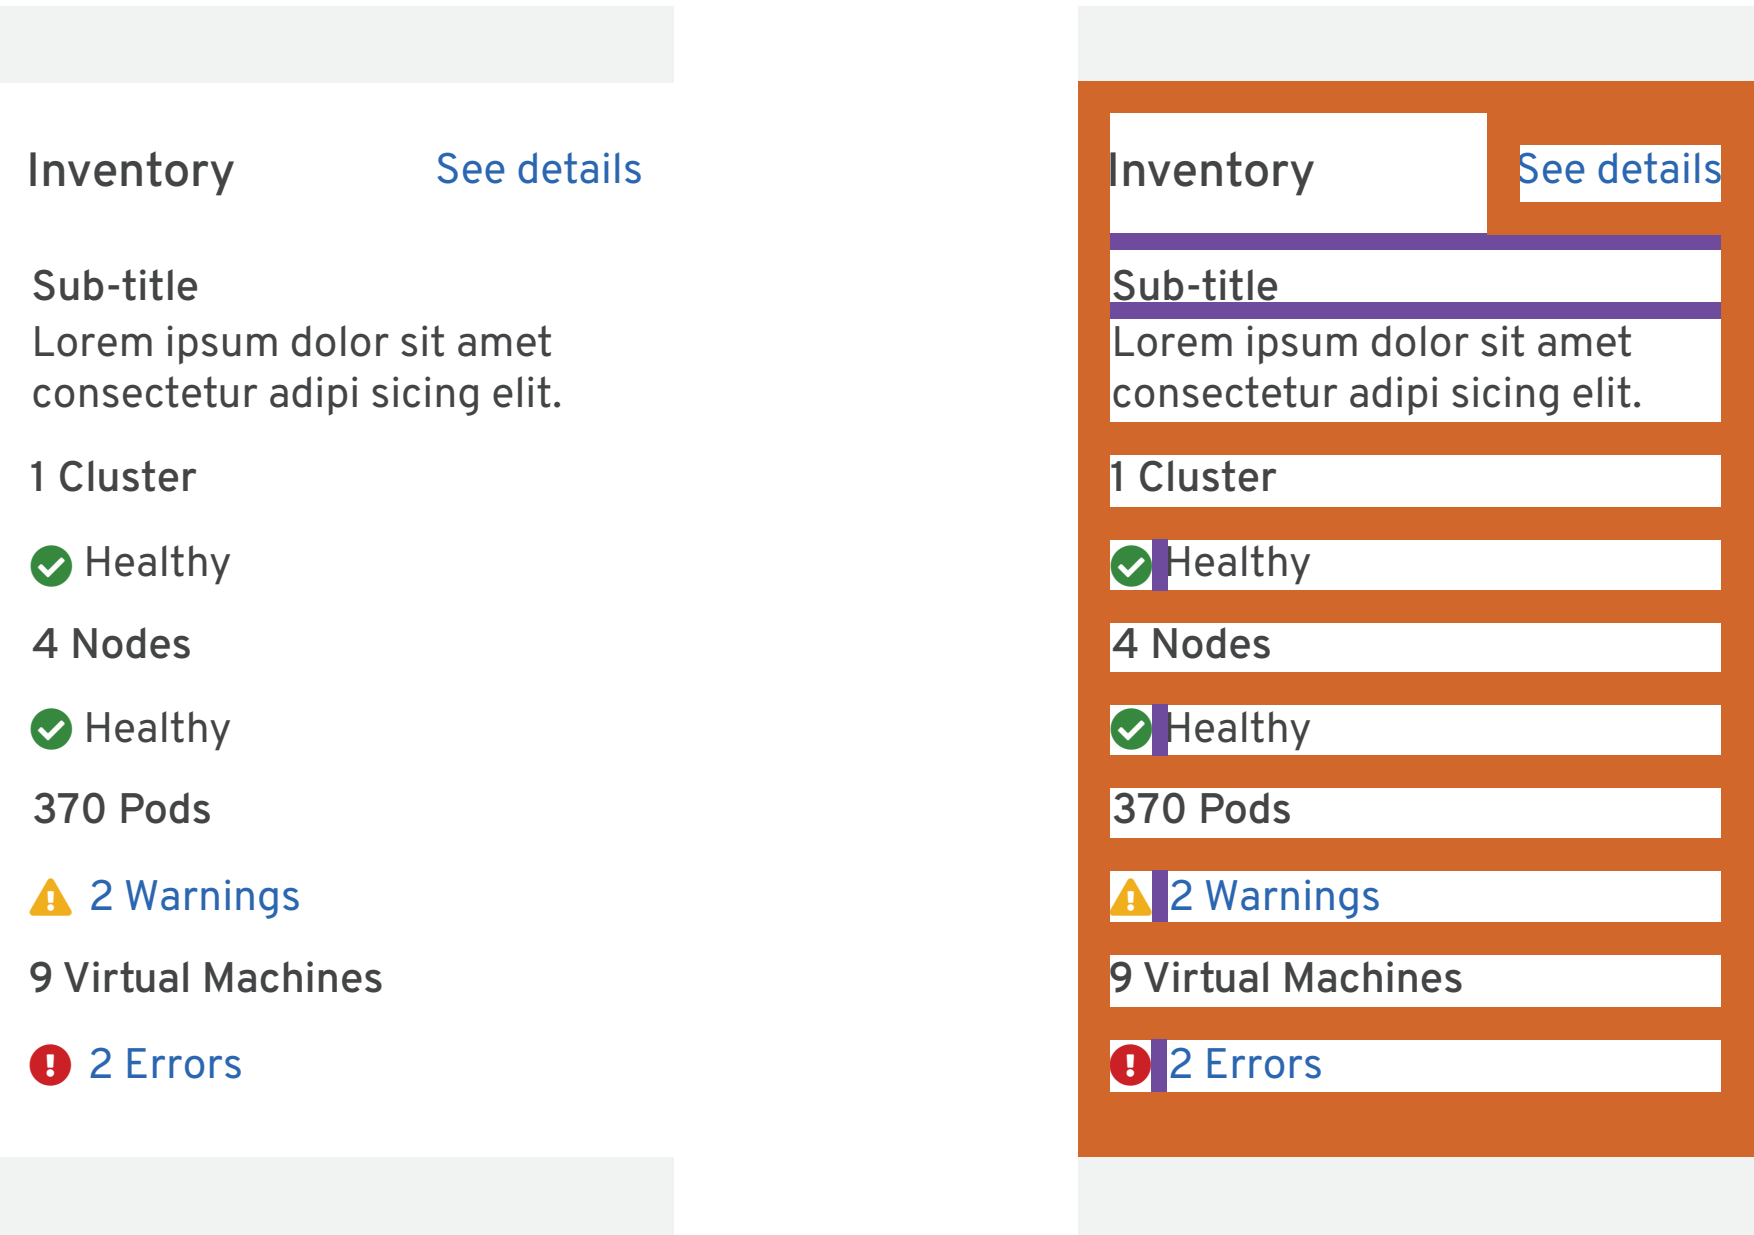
Inventory See details

Sub-title
Lorem ipsum dolor sit amet consectetur adipi sicing elit.

1 Cluster

Healthy

4 Nodes

Healthy

370 Pods

2 Warnings

9 Virtual Machines

2 Errors

Inventory See details

Sub-title
Lorem ipsum dolor sit amet consectetur adipi sicing elit.

1 Cluster

Healthy

4 Nodes

Healthy

370 Pods

2 Warnings

9 Virtual Machines

2 Errors